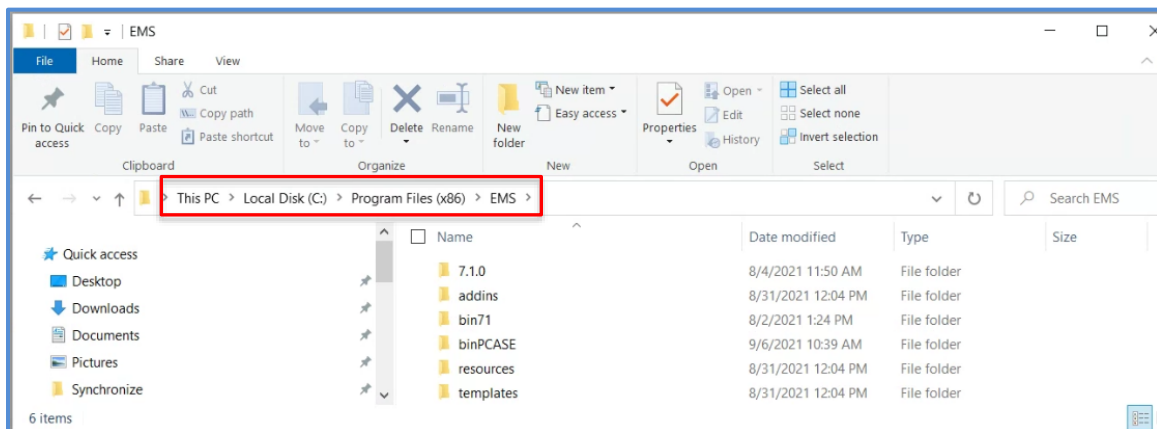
EMS

File Home Share View

Pin to Quick access Copy Paste Cut Copy path Paste shortcut
Clipboard

Move to Copy to Delete Rename
Organize

New folder New item Easy access
New

Properties Open Edit History
Open

Select all Select none Invert selection
Select

This PC > Local Disk (C:) > Program Files (x86) > EMS >

Search EMS

Quick access
Desktop
Downloads
Documents
Pictures
Synchronize

| Name | Date modified | Type | Size |
|---|---|---|---|
| 7.1.0 | 8/4/2021 11:50 AM | File folder | |
| addins | 8/31/2021 12:04 PM | File folder | |
| bin71 | 8/2/2021 1:24 PM | File folder | |
| binPCASE | 9/6/2021 10:39 AM | File folder | |
| resources | 8/31/2021 12:04 PM | File folder | |
| templates | 8/31/2021 12:04 PM | File folder | |

6 items